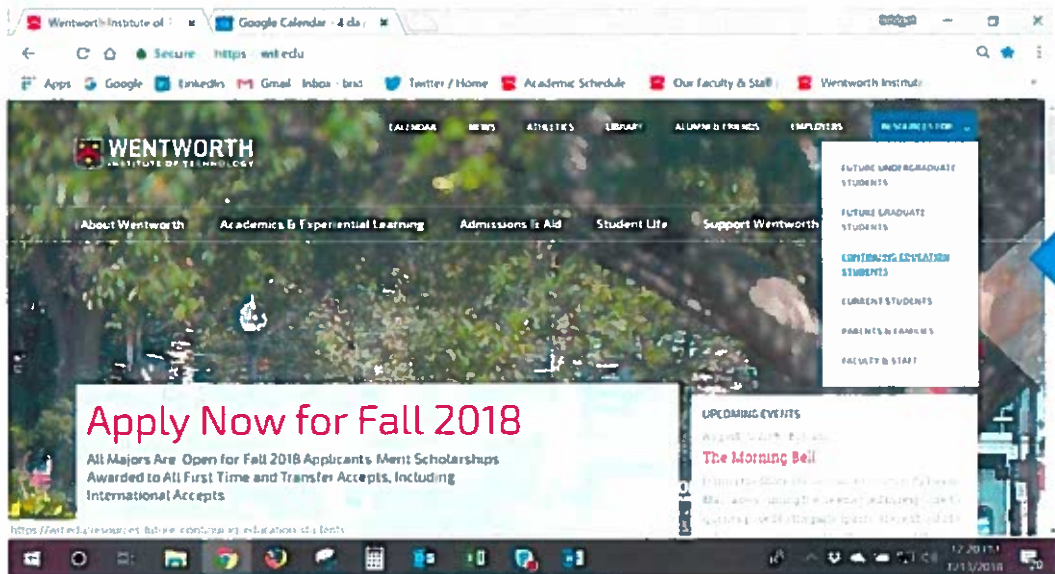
Wentworth Institute of ×
Google Calendar - 4 da ×
Secure https wit.edu
Apps Google LinkedIn Gmail Inbox - bns Twitter / Home Academic Schedule Our Faculty & Staff Wentworth Institute

WENTWORTH
INSTITUTE OF TECHNOLOGY

CALENDAR NEWS ATHLETICS LIBRARY ALUMNI & FRIENDS EMPLOYERS RESOURCES FOR

FUTURE UNDERGRADUATE STUDENTS
FUTURE GRADUATE STUDENTS
CONTINUING EDUCATION STUDENTS
CURRENT STUDENTS
PARENTS & FAMILIES
FACULTY & STAFF

About Wentworth Academics & Experiential Learning Admissions & Aid Student Life Support Wentworth

Apply Now for Fall 2018
All Majors Are Open for Fall 2018 Applicants Merit Scholarships Awarded to All First Time and Transfer Accepts, Including International Accepts

UPCOMING EVENTS
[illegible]
The Morning Bell
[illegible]

https://wit.edu/resources-future-continuing-education-students

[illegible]